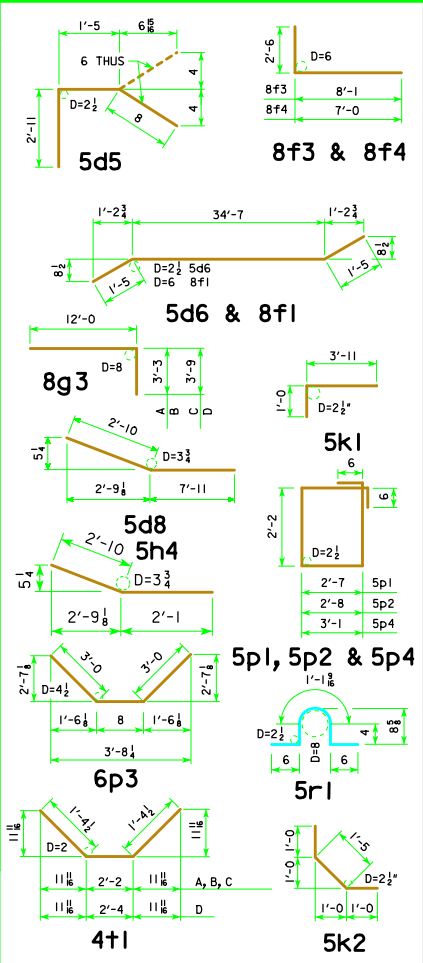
1'-5
$6\frac{15}{16}$
6 THUS
4
4
8
$D=2\frac{1}{2}$
2'-11
5d5

2'-6
D=6
8f3
8'-1
8f4
7'-0
8f3 & 8f4

$1'-2\frac{3}{4}$
34'-7
$1'-2\frac{3}{4}$
$8\frac{1}{2}$
$8\frac{1}{2}$
1'-5
$D=2\frac{1}{2}$ 5d6
D=6 8f1
1'-5
5d6 & 8f1

12'-0
D=8
3'-3
3'-9
A B C D
8g3

3'-11
1'-0
$D=2\frac{1}{2}"$
5k1

2'-10
$5\frac{1}{4}$
$D=3\frac{3}{4}$
$2'-9\frac{1}{8}$
7'-11
5d8

6
6
2'-2
$D=2\frac{1}{2}$
2'-7 | 5p1
2'-8 | 5p2
3'-1 | 5p4

2'-10
5h4
$5\frac{1}{4}$
$D=3\frac{3}{4}$
$2'-9\frac{1}{8}$
2'-1

5p1, 5p2 & 5p4

$2'-7\frac{1}{8}$
3'-0
3'-0
$2'-7\frac{1}{8}$
$D=4\frac{1}{2}$
$1'-6\frac{1}{8}$
8
$1'-6\frac{1}{8}$
$3'-8\frac{1}{4}$
6p3

$1'-1\frac{9}{16}$
$D=2\frac{1}{2}$
D=8
4
$8\frac{5}{8}$
6
6
5r1

$11\frac{11}{16}$
$1'-4\frac{1}{2}$
$1'-4\frac{1}{2}$
$11\frac{11}{16}$
D=2
$11\frac{11}{16}$
2'-2
$11\frac{11}{16}$
A, B, C
$11\frac{11}{16}$
2'-4
$11\frac{11}{16}$
D
4t1

1'-0
1'-5
1'-0
$D=2\frac{1}{2}"$
1'-0
1'-0
5k2